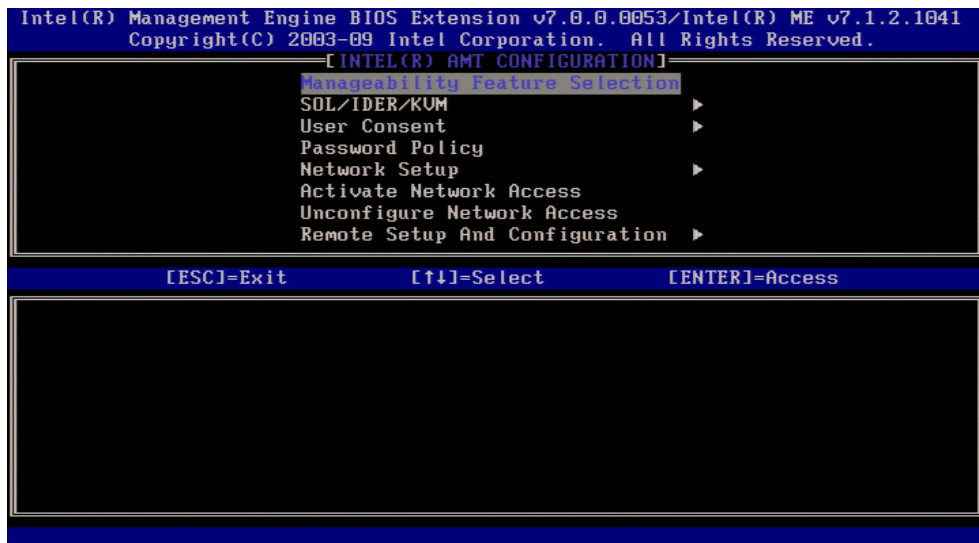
Intel(R) Management Engine BIOS Extension v7.0.0.0053/Intel(R) ME v7.1.2.1041
Copyright(C) 2003-09 Intel Corporation. All Rights Reserved.

[INTEL(R) AMT CONFIGURATION]

Manageability Feature Selection
SOL/IDER/KVM ►
User Consent ►
Password Policy
Network Setup ►
Activate Network Access
Unconfigure Network Access
Remote Setup And Configuration ►

[ESC]=Exit [↑↓]=Select [ENTER]=Access